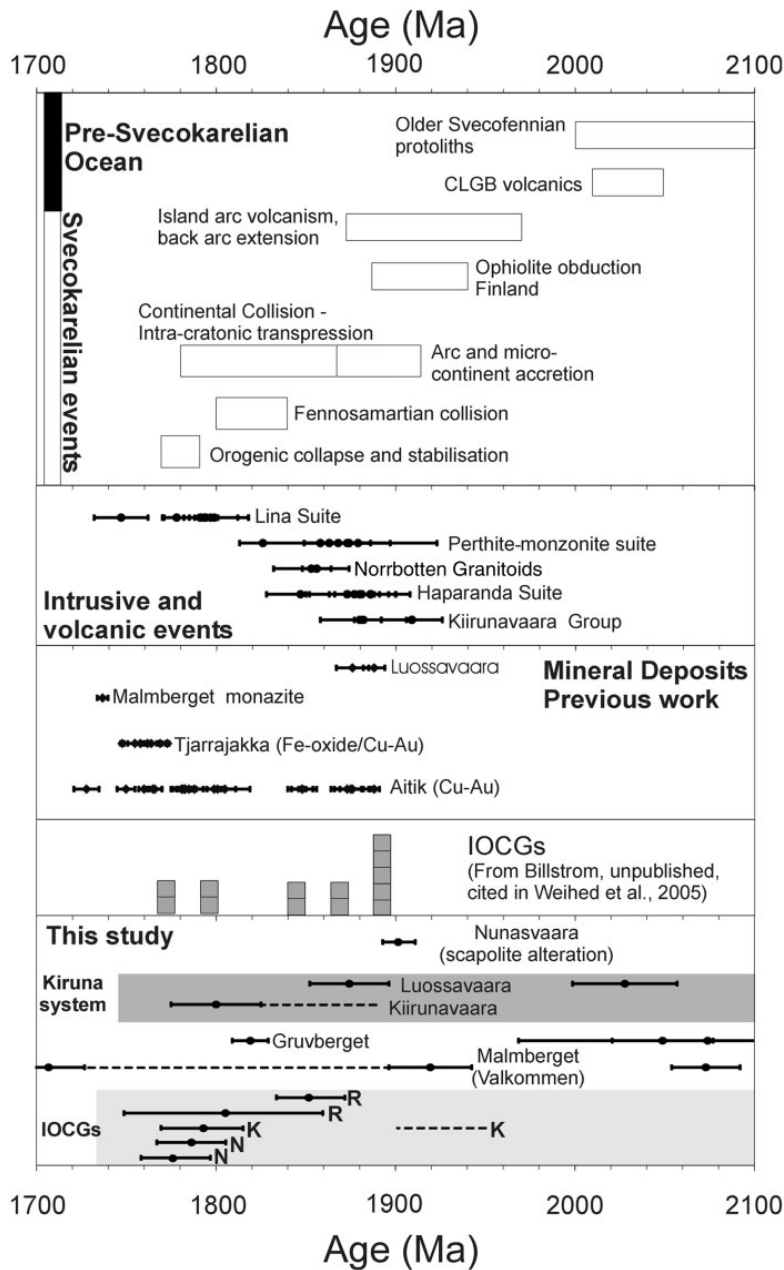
Age (Ma)

1700 1800 1900 2000 2100

Pre-Svecokarelian Ocean

Svecokarelian events

Older Svecofennian protoliths

CLGB volcanics

Island arc volcanism, back arc extension

Ophiolite obduction Finland

Continental Collision - Intra-cratonic transpression

Arc and micro-continent accretion

Fennosamartian collision

Orogenic collapse and stabilisation

Lina Suite

Perthite-monzonite suite

Norrbotten Granitoids

Haparanda Suite

Kiirunavaara Group

Intrusive and volcanic events

Luossavaara

Mineral Deposits Previous work

Malmberget monazite

Tjarrajakka (Fe-oxide/Cu-Au)

Aitik (Cu-Au)

IOCGs
(From Billstrom, unpublished, cited in Weihed et al., 2005)

This study

Nunasvaara (scapolite alteration)

Kiruna system

Luossavaara

Kiirunavaara

Gruvberget

Malmberget (Valkommen)

IOCGs

R

R

K

N

N

K

1700 1800 1900 2000 2100

Age (Ma)